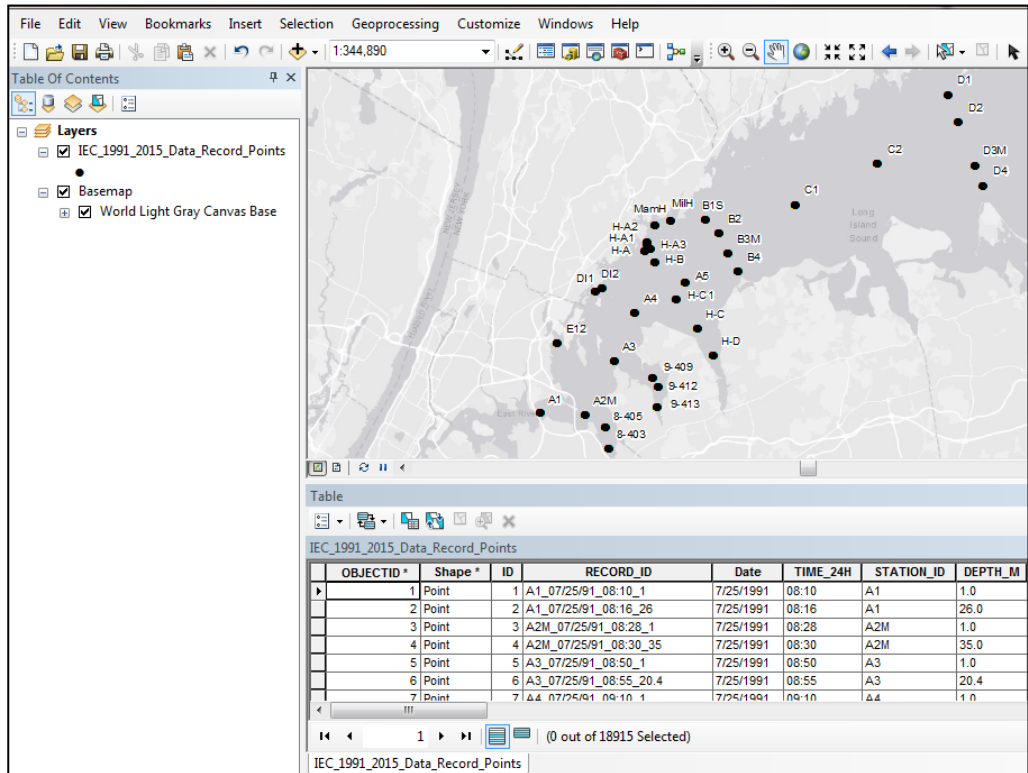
File Edit View Bookmarks Insert Selection Geoprocessing Customize Windows Help

1:344,890

Table Of Contents

Layers
IEC_1991_2015_Data_Record_Points
Basemap
World Light Gray Canvas Base

D1
D2
C2
D3M
D4
C1
Long Island Sound
MilH
MamH
B1S
H-A2
B2
H-A1
H-A3
B3M
H-A
H-B
B4
DI1
DI2
A5
H-C1
A4
H-C
E12
A3
H-D
9-409
9-412
A1
A2M
9-413
8-405
8-403
East River

Table

IEC_1991_2015_Data_Record_Points

| OBJECTID * | Shape * | ID | RECORD_ID | Date | TIME_24H | STATION_ID | DEPTH_M |
|---|---|---|---|---|---|---|---|
| 1 | Point | 1 | A1_07/25/91_08:10_1 | 7/25/1991 | 08:10 | A1 | 1.0 |
| 2 | Point | 2 | A1_07/25/91_08:16_26 | 7/25/1991 | 08:16 | A1 | 26.0 |
| 3 | Point | 3 | A2M_07/25/91_08:28_1 | 7/25/1991 | 08:28 | A2M | 1.0 |
| 4 | Point | 4 | A2M_07/25/91_08:30_35 | 7/25/1991 | 08:30 | A2M | 35.0 |
| 5 | Point | 5 | A3_07/25/91_08:50_1 | 7/25/1991 | 08:50 | A3 | 1.0 |
| 6 | Point | 6 | A3_07/25/91_08:55_20.4 | 7/25/1991 | 08:55 | A3 | 20.4 |
| 7 | Point | 7 | A4_07/25/91_09:10_1 | 7/25/1991 | 09:10 | A4 | 1.0 |

1 (0 out of 18915 Selected)

IEC_1991_2015_Data_Record_Points